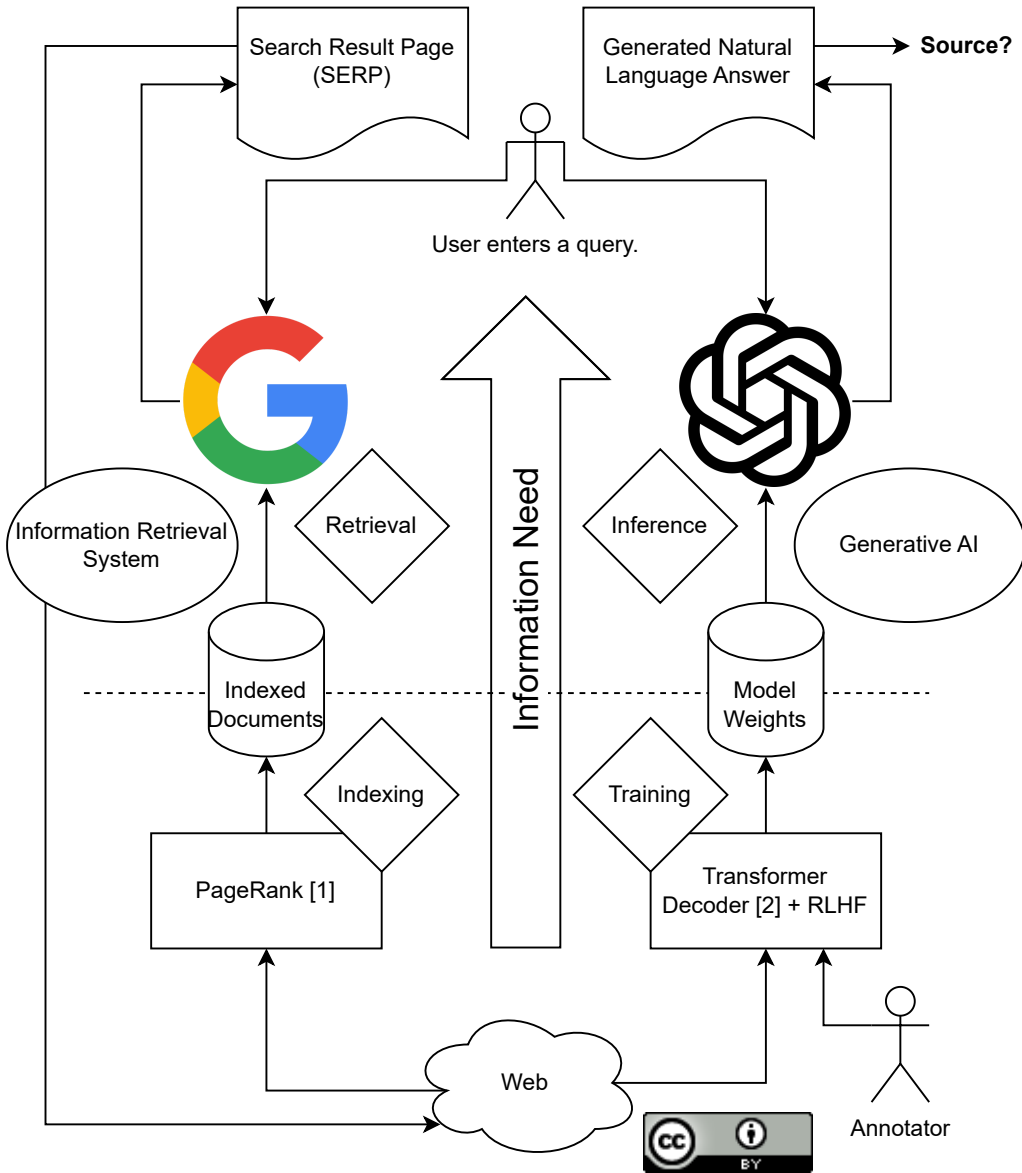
Search Result Page (SERP)

Generated Natural Language Answer

Source?

User enters a query.

Information Need

Information Retrieval System

Retrieval

Inference

Generative AI

Indexed Documents

Model Weights

Indexing

Training

PageRank [1]

Transformer Decoder [2] + RLHF

Web

Annotator

cc

BY